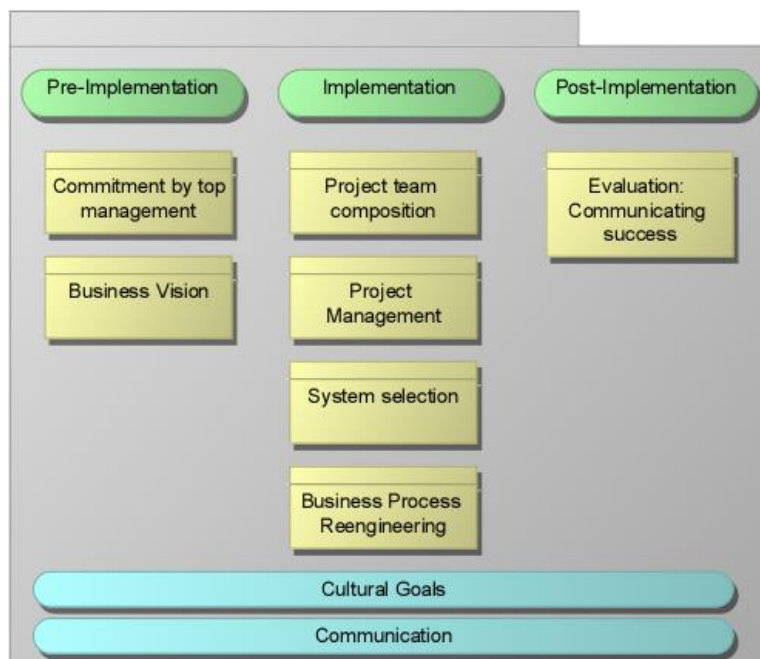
Pre-Implementation

Commitment by top management

Business Vision

Implementation

Project team composition

Project Management

System selection

Business Process Reengineering

Post-Implementation

Evaluation: Communicating success

Cultural Goals

Communication